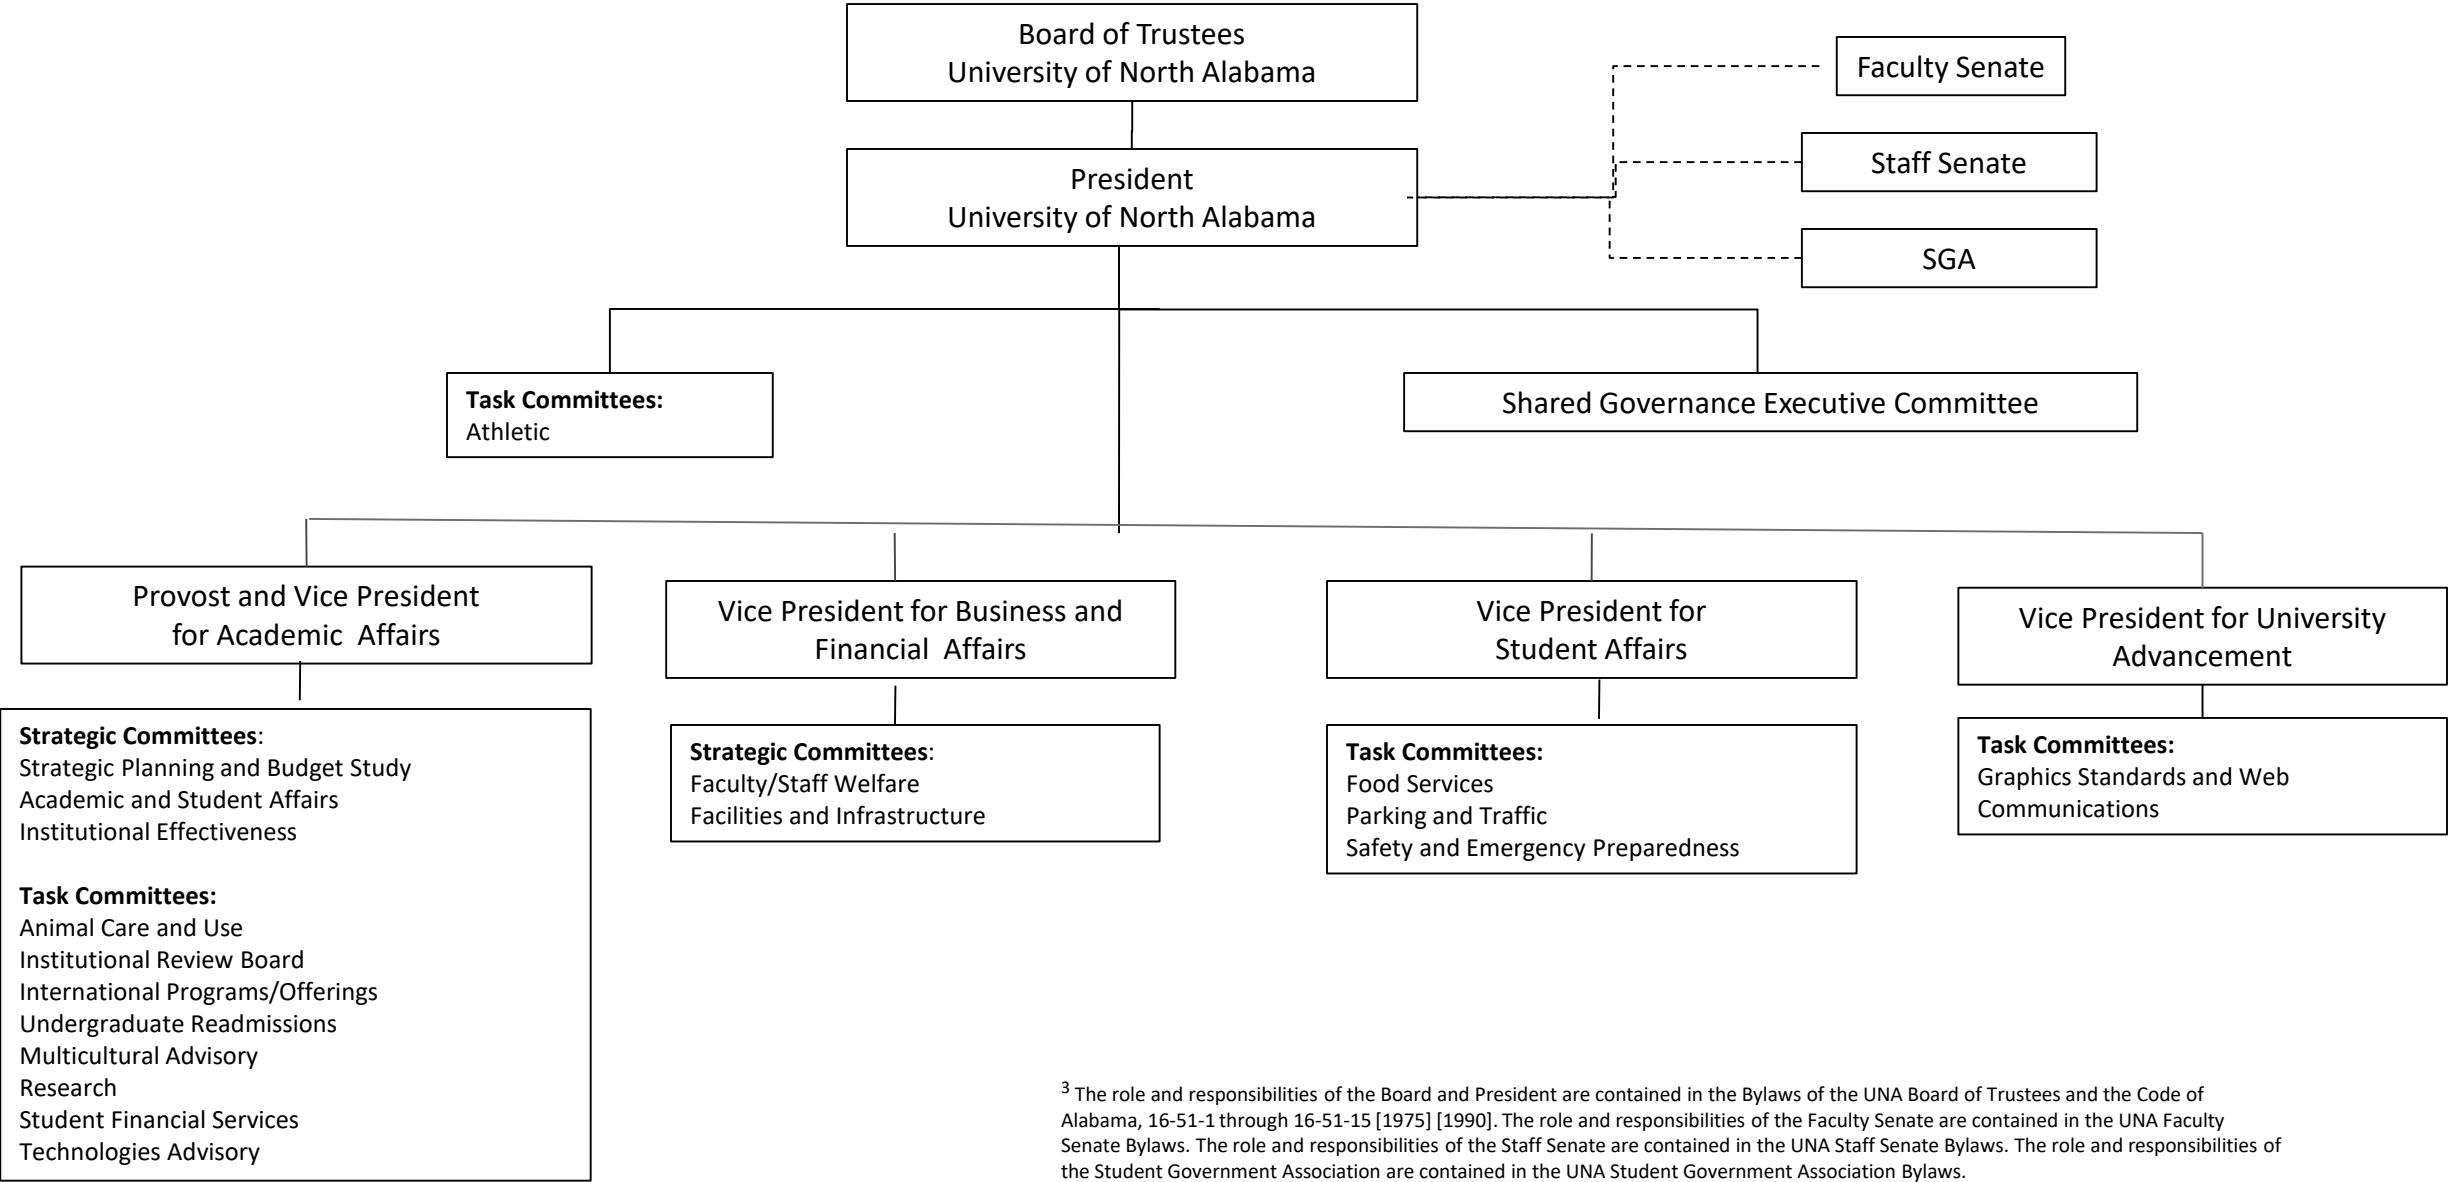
Board of Trustees
University of North Alabama

Faculty Senate

Staff Senate

President
University of North Alabama

SGA

**Task Committees:**
Athletic

Shared Governance Executive Committee

Provost and Vice President for Academic Affairs

Vice President for Business and Financial Affairs

Vice President for Student Affairs

Vice President for University Advancement

**Strategic Committees**:
Strategic Planning and Budget Study
Academic and Student Affairs
Institutional Effectiveness

**Task Committees:**
Animal Care and Use
Institutional Review Board
International Programs/Offerings
Undergraduate Readmissions
Multicultural Advisory
Research
Student Financial Services
Technologies Advisory

**Strategic Committees**:
Faculty/Staff Welfare
Facilities and Infrastructure

**Task Committees:**
Food Services
Parking and Traffic
Safety and Emergency Preparedness

**Task Committees:**
Graphics Standards and Web Communications

$^3$ The role and responsibilities of the Board and President are contained in the Bylaws of the UNA Board of Trustees and the Code of Alabama, 16-51-1 through 16-51-15 [1975] [1990]. The role and responsibilities of the Faculty Senate are contained in the UNA Faculty Senate Bylaws. The role and responsibilities of the Staff Senate are contained in the UNA Staff Senate Bylaws. The role and responsibilities of the Student Government Association are contained in the UNA Student Government Association Bylaws.